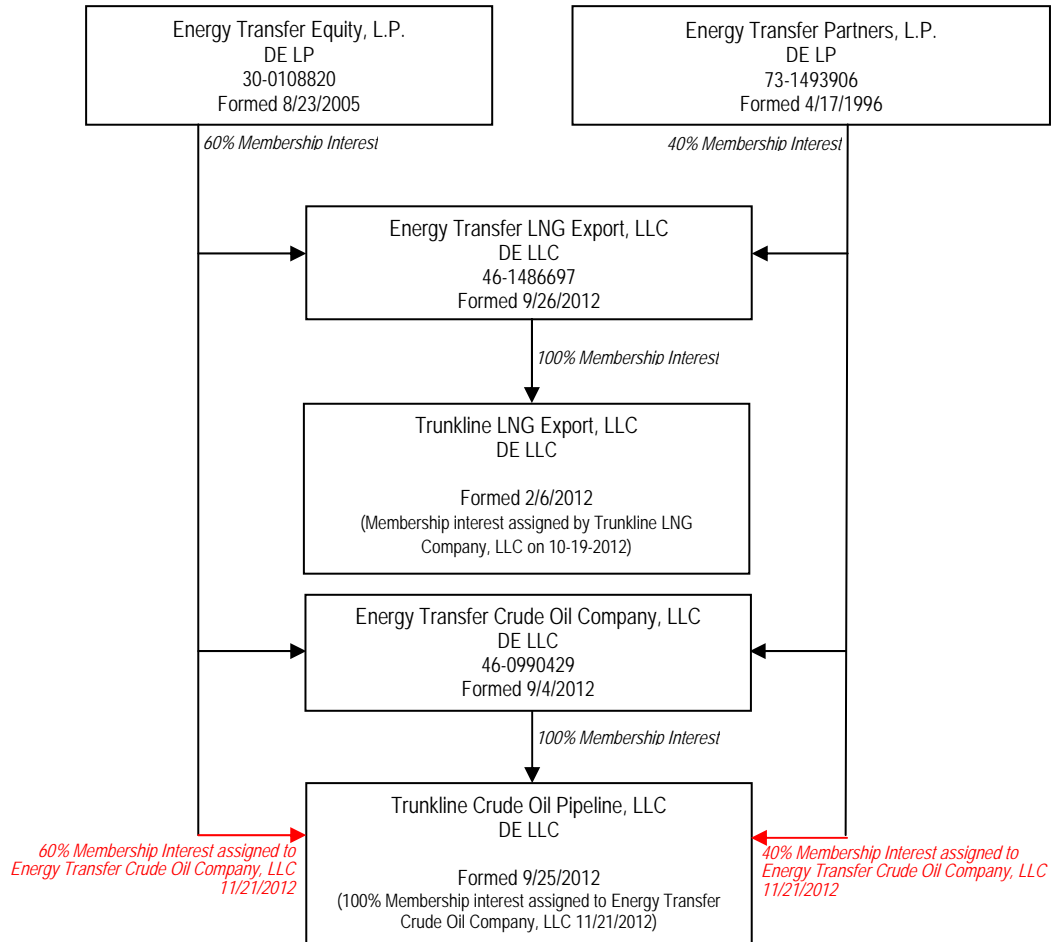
Energy Transfer Equity, L.P.
DE LP
30-0108820
Formed 8/23/2005

Energy Transfer Partners, L.P.
DE LP
73-1493906
Formed 4/17/1996

60% Membership Interest

40% Membership Interest

Energy Transfer LNG Export, LLC
DE LLC
46-1486697
Formed 9/26/2012

100% Membership Interest

Trunkline LNG Export, LLC
DE LLC

Formed 2/6/2012
(Membership interest assigned by Trunkline LNG Company, LLC on 10-19-2012)

Energy Transfer Crude Oil Company, LLC
DE LLC
46-0990429
Formed 9/4/2012

100% Membership Interest

Trunkline Crude Oil Pipeline, LLC
DE LLC

Formed 9/25/2012
(100% Membership interest assigned to Energy Transfer Crude Oil Company, LLC 11/21/2012)

60% Membership Interest assigned to Energy Transfer Crude Oil Company, LLC 11/21/2012

40% Membership Interest assigned to Energy Transfer Crude Oil Company, LLC 11/21/2012